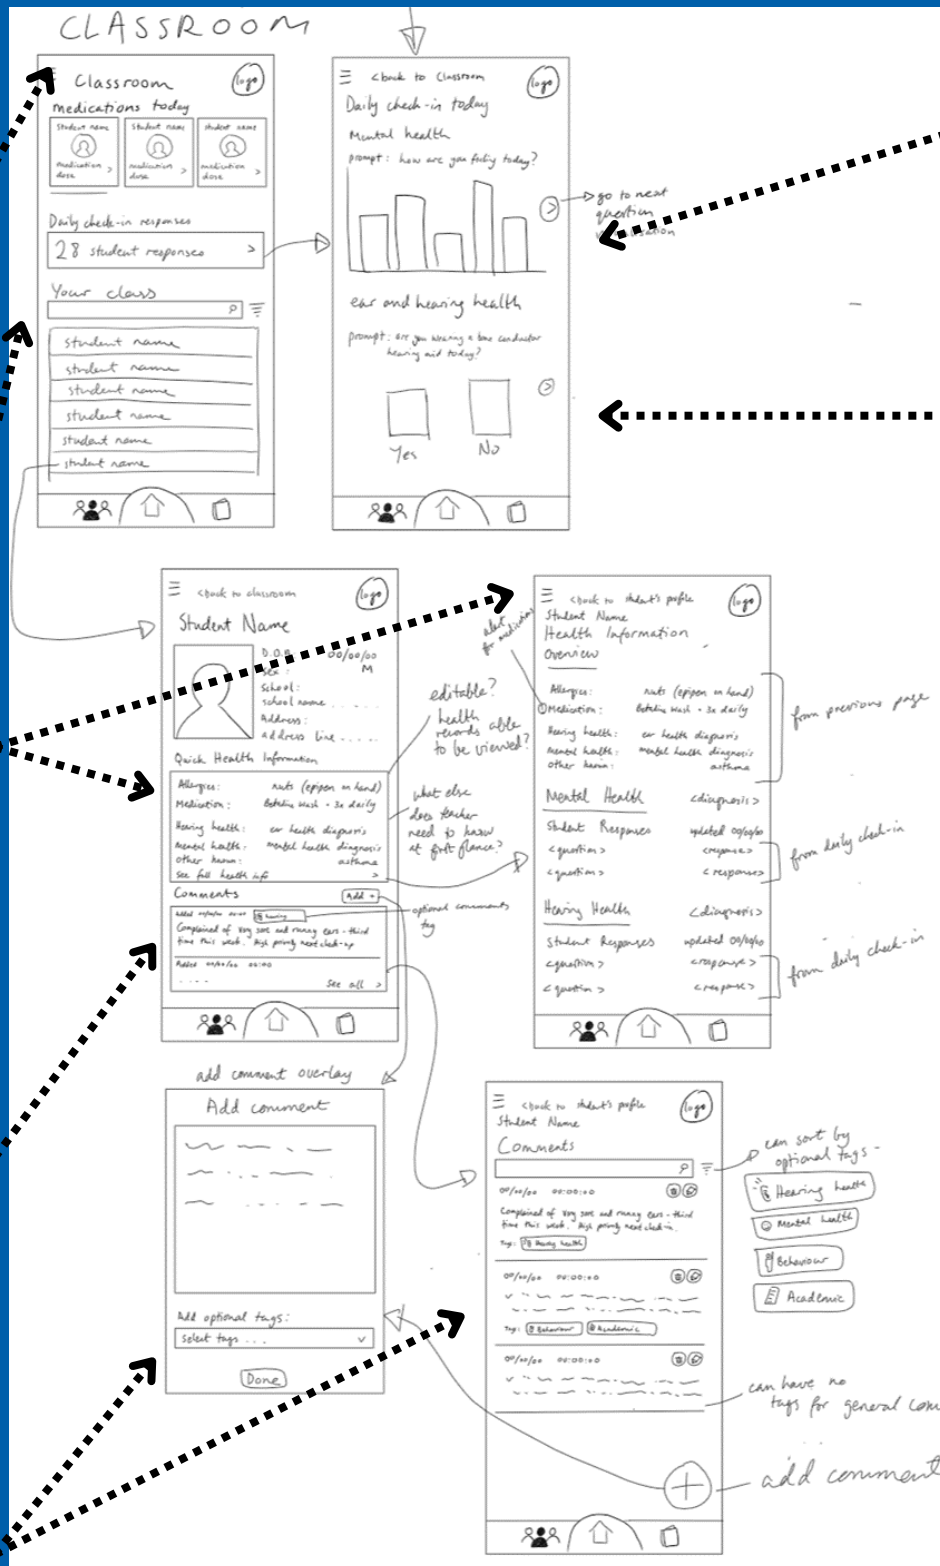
CLASSROOM

Classroom
logo
medications today
Student name
medication dose
Student name
medication dose
Student name
medication dose
Daily check-in responses
28 student responses
Your class
Student name
Student name
Student name
Student name
Student name
Student name

<back to Classroom
logo
Daily check-in today
Mental health
prompt: how are you feeling today?
go to next question
ear and hearing health
prompt: are you wearing a bone conductor hearing aid today?
Yes
No

<back to classroom
logo
Student Name
D.O.B: 00/00/00
Sex: M
School:
School name
Address:
Address line
Quick Health Information
Allergies: nuts (epipen on hand)
Medication: Betadine Wash - 3x daily
Hearing health: ear health diagnosis
Mental health: mental health diagnosis
Other known: asthma
See full health info >
Comments
Add +
Added on/date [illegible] Hearing
Complained of very sore and runny ears - third time this week. High priority next check-up
Added 00/00/00 00:00
See all >

editable?
health records able to be viewed?
what else does teacher need to know at first glance?
optional comments tag

<back to student's profile
logo
Student Name
Health Information Overview
alert for medication
Allergies: nuts (epipen on hand)
Medication: Betadine Wash - 3x daily
Hearing health: ear health diagnosis
Mental health: mental health diagnosis
Other known: asthma
from previous page
Mental Health
<diagnosis>
Student Responses
updated 00/00/00
<question>
<response>
<question>
<response>
from daily check-in
Hearing Health
<diagnosis>
Student Responses
updated 00/00/00
<question>
<response>
<question>
<response>
from daily check-in

add comment overlay
Add comment
Add optional tags:
Select tags . . .
Done

<back to student's profile
logo
Student Name
Comments
00/00/00 00:00:00
Complained of very sore and runny ears - third time this week. High priority next check-in.
Tags: Hearing health
00/00/00 00:00:00
Tags: Behaviour Academic
00/00/00 00:00:00
can sort by optional tags
Hearing health
Mental health
Behaviour
Academic
can have no tags for general com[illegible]
add comment